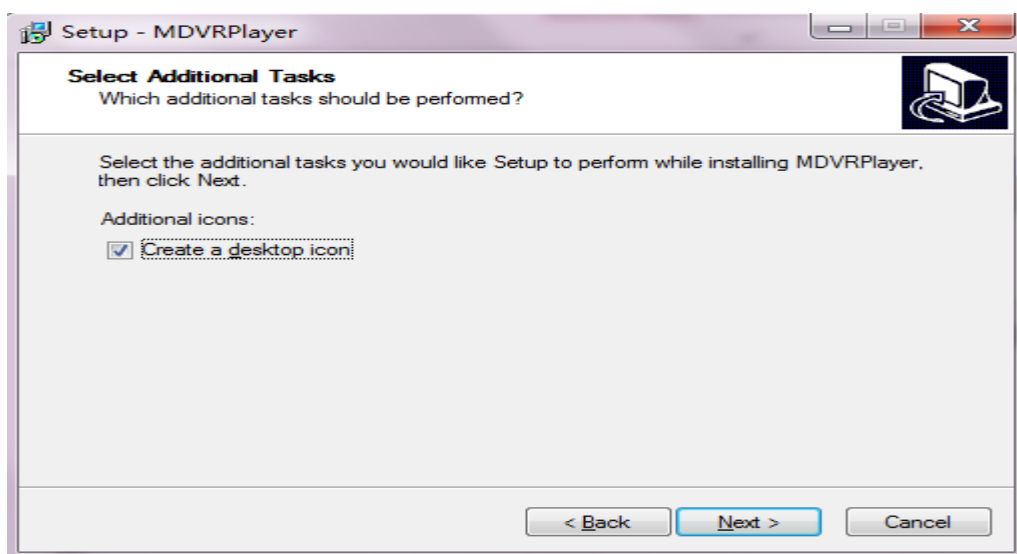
Setup - MDVRPlayer

Select Additional Tasks
Which additional tasks should be performed?

Select the additional tasks you would like Setup to perform while installing MDVRPlayer, then click Next.

Additional icons:

Create a desktop icon

< Back
Next >
Cancel